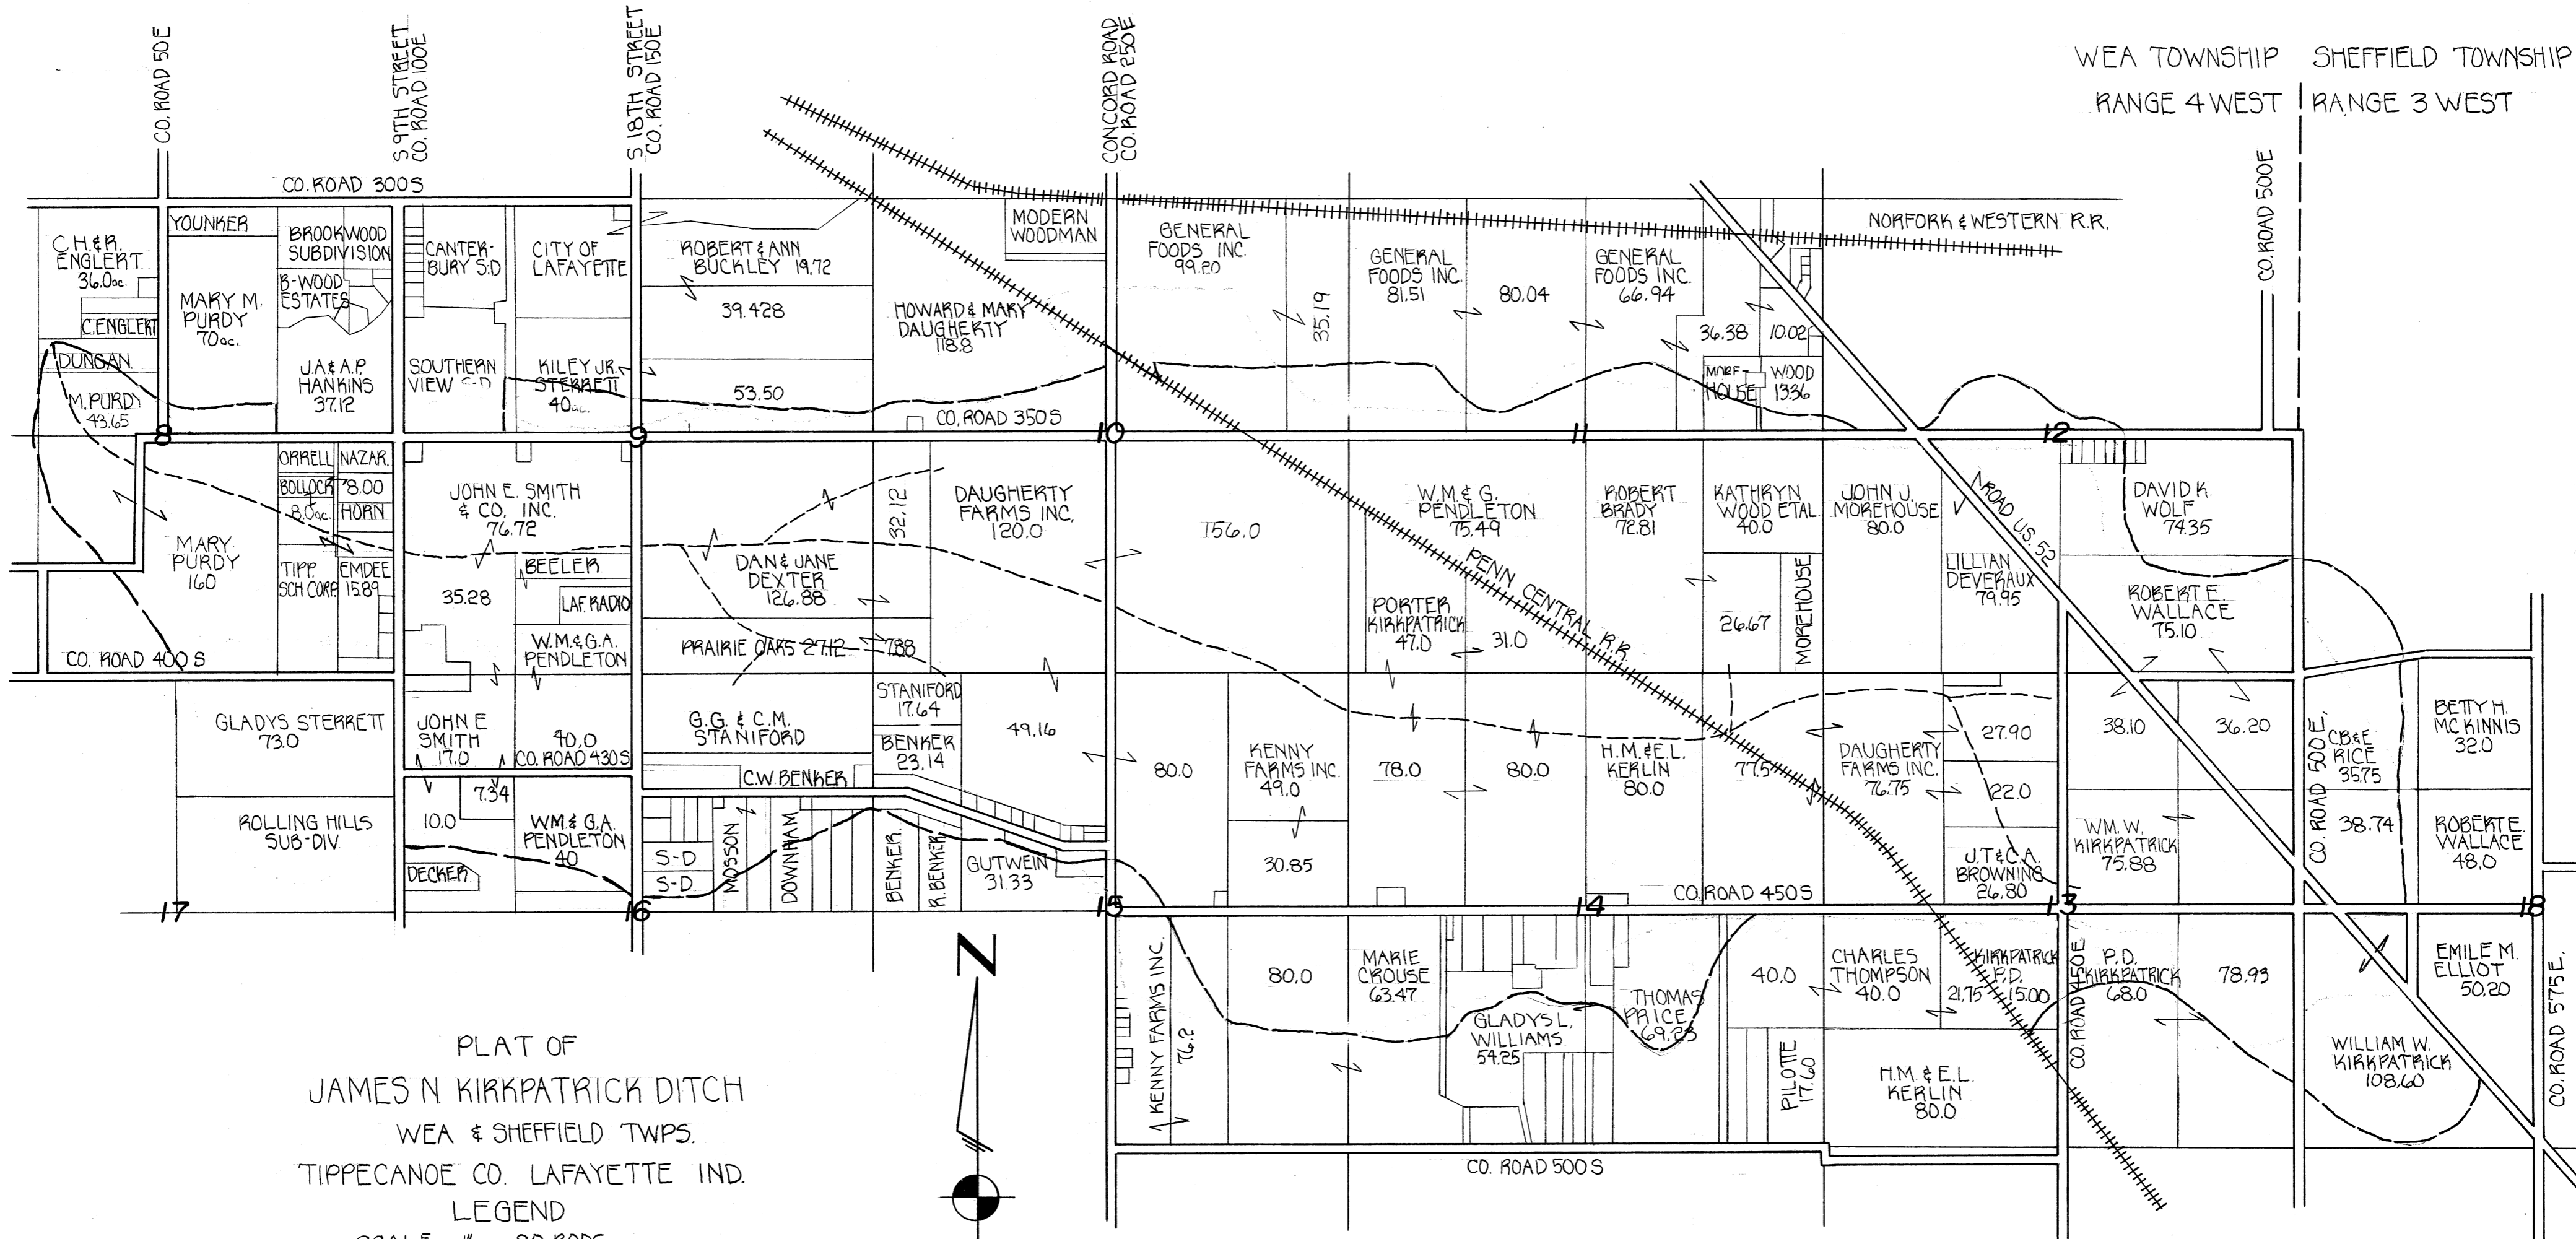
CO. ROAD 50E
S 9TH STREET
CO. ROAD 100E
S 18TH STREET
CO. ROAD 150E
CONCORD ROAD
CO. ROAD 250E
WEA TOWNSHIP
RANGE 4 WEST
SHEFFIELD TOWNSHIP
RANGE 3 WEST
CO. ROAD 500E
CO. ROAD 300S
NORFORK & WESTERN R.R.

C.H. & R. ENGLERT 36.0ac.
C. ENGLERT
DUNGAN
M. PURDY 43.65
YOUNKER
MARY M. PURDY 70ac.
BROOKWOOD SUBDIVISION
B-WOOD ESTATES
J.A. & A.P. HANKINS 37.12
CANTERBURY S.D
SOUTHERN VIEW S-D
CITY OF LAFAYETTE
KILEY JR. STERRETT 40ac.
ROBERT & ANN BUCKLEY 19.72
39.428
53.50
HOWARD & MARY DAUGHERTY 118.8
MODERN WOODMAN
GENERAL FOODS INC. 99.20
35.19
GENERAL FOODS INC. 81.51
80.04
GENERAL FOODS INC. 66.94
36.38
10.02
MOREHOUSE
WOOD 13.36
CO. ROAD 350S

8
9
10
11
12

MARY PURDY 160
ORRELL
NAZAR.
BOLLOCK 8.0ac.
8.00
HORN
TIPP. SCH CORP
EMDEE 15.89
CO. ROAD 400 S
JOHN E. SMITH & CO. INC. 76.72
35.28
BEELER
LAF. RADIO
W.M. & G.A. PENDLETON
32.12
DAUGHERTY FARMS INC. 120.0
DAN & JANE DEXTER 126.88
PRAIRIE OAKS 27.12
7.88
156.0
W.M. & G. PENDLETON 75.49
PORTER KIRKPATRICK 47.0
31.0
PENN CENTRAL R.R.
ROBERT BRADY 72.81
KATHRYN WOOD ETAL 40.0
26.67
MOREHOUSE
JOHN J. MOREHOUSE 80.0
LILLIAN DEVERAUX 79.95
N. ROAD US 52
DAVID K. WOLF 74.35
ROBERT E. WALLACE 75.10

GLADYS STERRETT 73.0
ROLLING HILLS SUB-DIV
JOHN E SMITH 17.0
40.0
CO. ROAD 430S
10.0
7.34
W.M. & G.A. PENDLETON 40
DECKER
G.G. & C.M. STANIFORD
C.W. BENKER
STANIFORD 17.64
BENKER 23.14
49.16
S-D
S-D
MOSSON
DOWNHAM
BENKER
R. BENKER
GUTWEIN 31.33
80.0
KENNY FARMS INC. 49.0
30.85
78.0
80.0
H.M. & E.L. KERLIN 80.0
77.5
DAUGHERTY FARMS INC. 76.75
27.90
22.0
J.T. & C.A. BROWNING 26.80
CO. ROAD 450S
38.10
36.20
W.M. W. KIRKPATRICK 75.88
CO. ROAD 500 E.
CB & E RICE 35.75
38.74
BETTY H. MC KINNIS 32.0
ROBERT E. WALLACE 48.0

17
16
15
14
13
18

KENNY FARMS INC. 76.2
80.0
MARIE CROUSE 63.47
GLADYS L. WILLIAMS 54.25
THOMAS PRICE 69.25
40.0
PILOTTE 17.60
CHARLES THOMPSON 40.0
H.M. & E.L. KERLIN 80.0
KIRKPATRICK P.D. 21.75
15.00
CO. ROAD 550E
P.D. KIRKPATRICK 68.0
78.93
EMILE M. ELLIOT 50.20
WILLIAM W. KIRKPATRICK 108.60
CO. ROAD 575 E.
CO. ROAD 500 S

N

PLAT OF
JAMES N KIRKPATRICK DITCH
WEA & SHEFFIELD TWPS.
TIPPECANOE CO. LAFAYETTE IND.
LEGEND
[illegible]